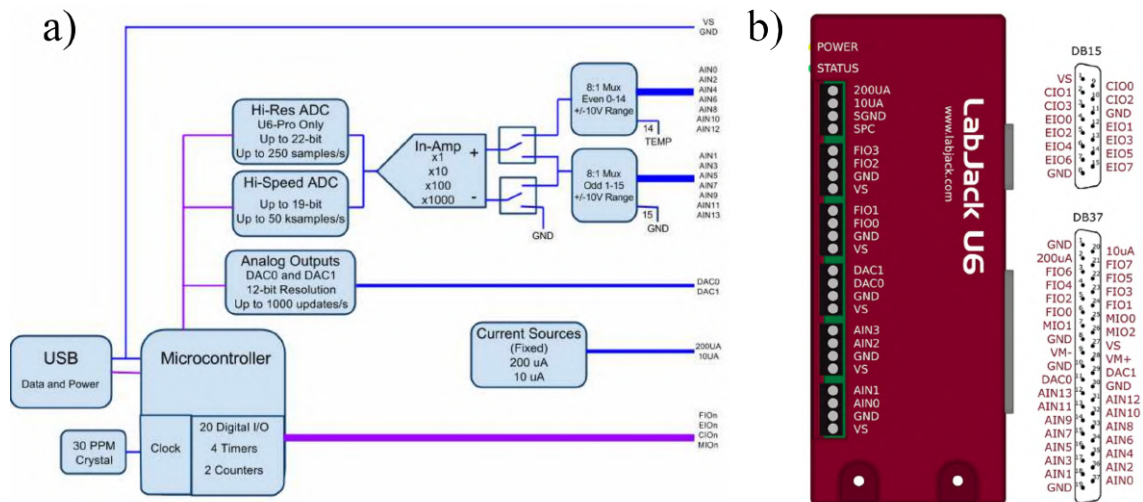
a)

VS
GND

Hi-Res ADC
U6-Pro Only
Up to 22-bit
Up to 250 samples/s

Hi-Speed ADC
Up to 19-bit
Up to 50 ksamples/s

In-Amp
x1
x10
x100
x1000
+
-

8:1 Mux
Even 0-14
+/-10V Range

14 TEMP

AIN0
AIN2
AIN4
AIN6
AIN8
AIN10
AIN12

8:1 Mux
Odd 1-15
+/-10V Range

15 GND

AIN1
AIN3
AIN5
AIN7
AIN9
AIN11
AIN13

GND

Analog Outputs
DAC0 and DAC1
12-bit Resolution
Up to 1000 updates/s

DAC0
DAC1

Current Sources
(Fixed)
200 uA
10 uA

200UA
10UA

USB
Data and Power

Microcontroller

30 PPM
Crystal

Clock

20 Digital I/O
4 Timers
2 Counters

FIOn
EIOn
CIOn
MIOn

b)

POWER
STATUS

200UA
10UA
SGND
SPC

FIO3
FIO2
GND
VS

FIO1
FIO0
GND
VS

DAC1
DAC0
GND
VS

AIN3
AIN2
GND
VS

AIN1
AIN0
GND
VS

LabJack U6
www.labjack.com

DB15

VS
CIO1
CIO3
EIO0
EIO2
EIO4
EIO6
GND

CIO0
CIO2
GND
EIO1
EIO3
EIO5
EIO7

DB37

GND
200uA
FIO6
FIO4
FIO2
FIO0
MIO1
GND
VM-
GND
DAC0
AIN13
AIN11
AIN9
AIN7
AIN5
AIN3
AIN1
GND

10uA
FIO7
FIO5
FIO3
FIO1
MIO0
MIO2
VS
VM+
DAC1
GND
AIN12
AIN10
AIN8
AIN6
AIN4
AIN2
AIN0